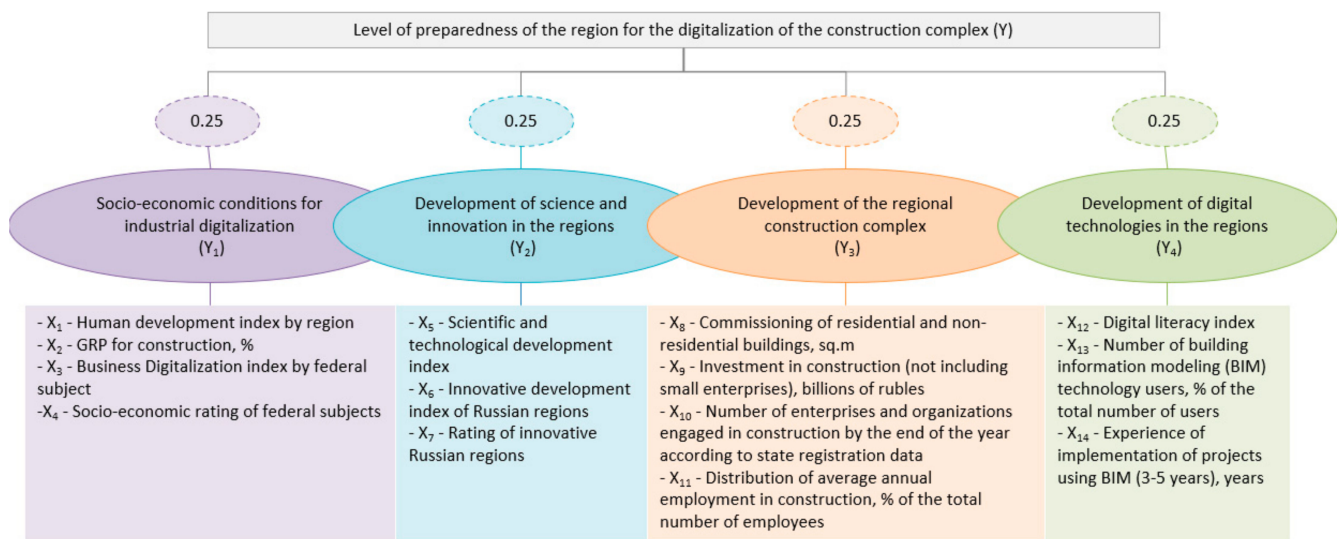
Level of preparedness of the region for the digitalization of the construction complex (Y)

0.25

0.25

0.25

0.25

Socio-economic conditions for industrial digitalization ($Y_1$)

Development of science and innovation in the regions ($Y_2$)

Development of the regional construction complex ($Y_3$)

Development of digital technologies in the regions ($Y_4$)

- $X_1$ - Human development index by region
- $X_2$ - GRP for construction, %
- $X_3$ - Business Digitalization index by federal subject
-$X_4$ - Socio-economic rating of federal subjects

- $X_5$ - Scientific and technological development index
- $X_6$ - Innovative development index of Russian regions
- $X_7$ - Rating of innovative Russian regions

- $X_8$ - Commissioning of residential and non-residential buildings, sq.m
- $X_9$ - Investment in construction (not including small enterprises), billions of rubles
- $X_{10}$ - Number of enterprises and organizations engaged in construction by the end of the year according to state registration data
- $X_{11}$ - Distribution of average annual employment in construction, % of the total number of employees

- $X_{12}$ - Digital literacy index
- $X_{13}$ - Number of building information modeling (BIM) technology users, % of the total number of users
- $X_{14}$ - Experience of implementation of projects using BIM (3-5 years), years